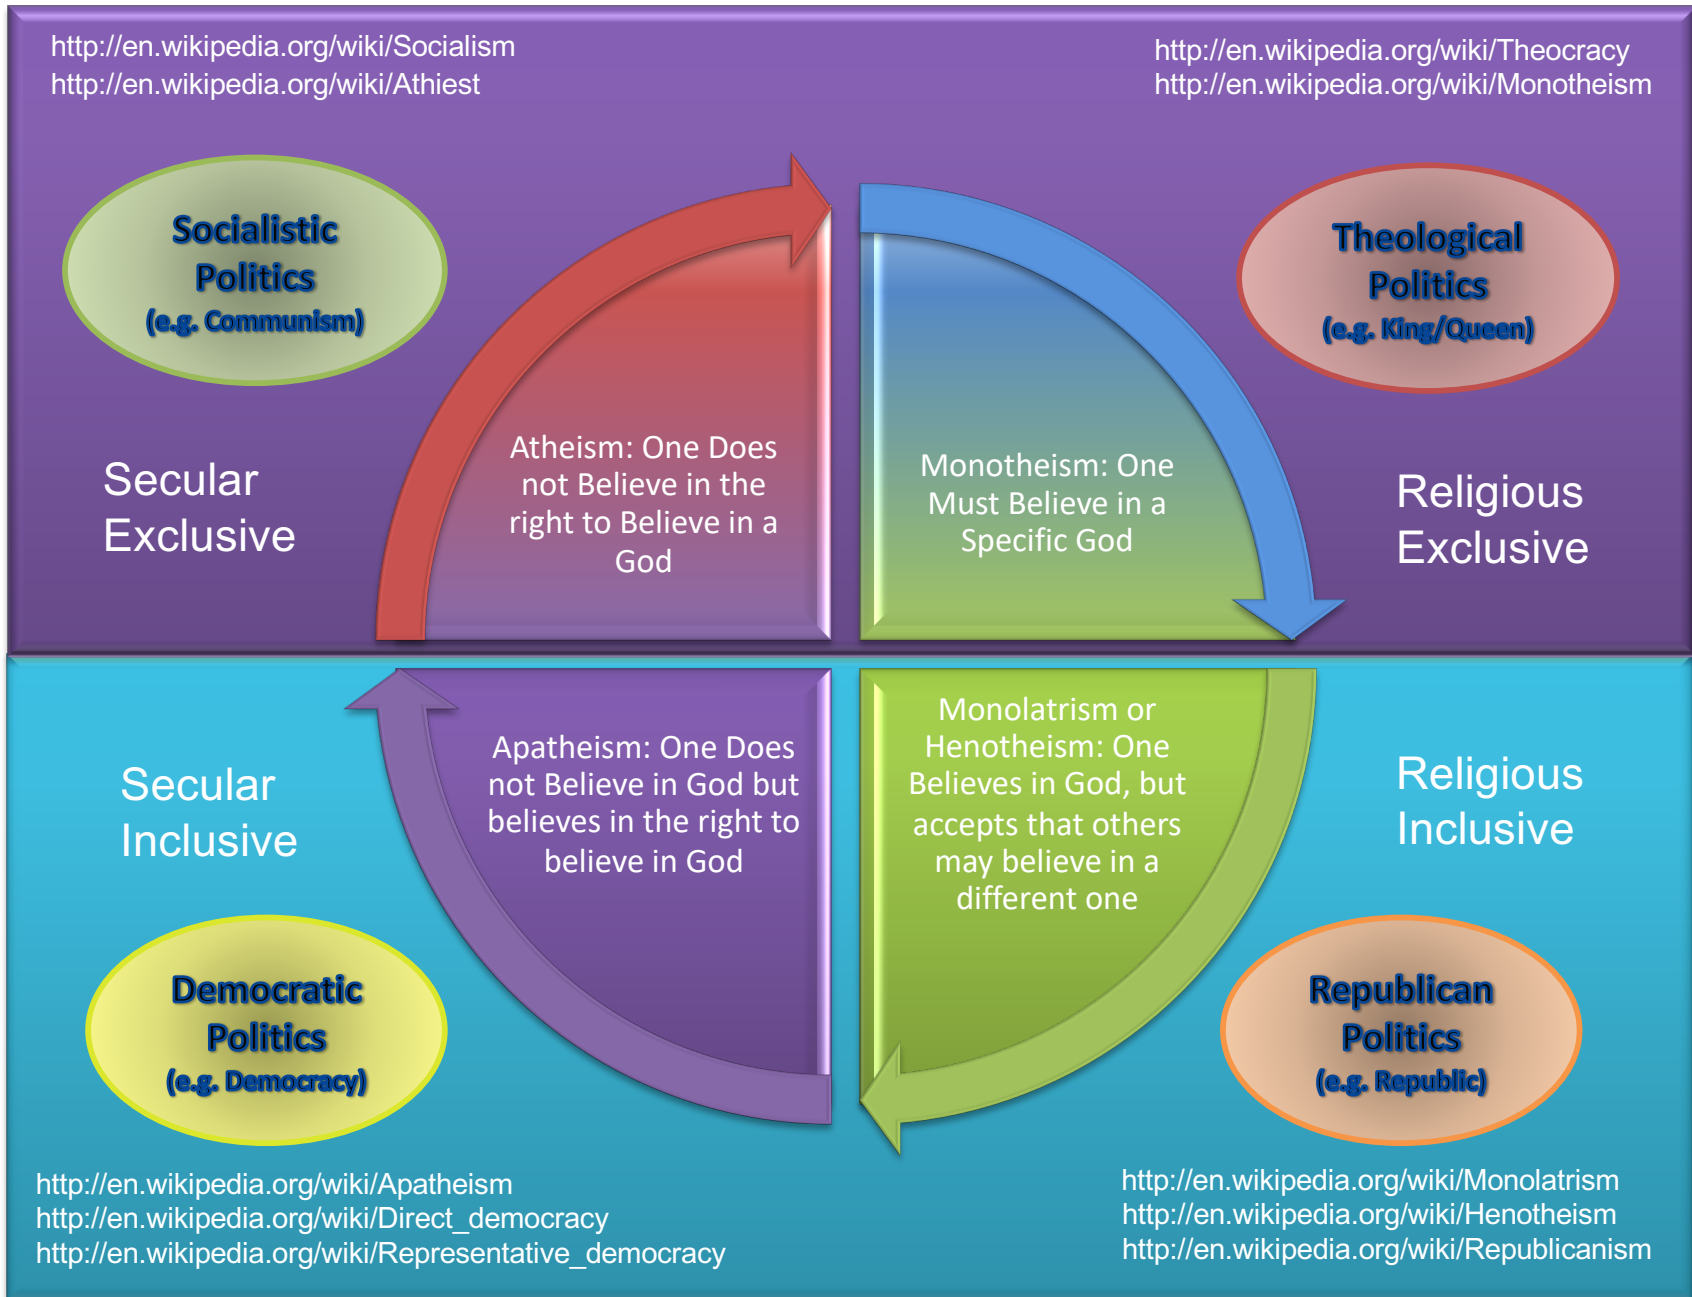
http://en.wikipedia.org/wiki/Socialism
http://en.wikipedia.org/wiki/Athiest

http://en.wikipedia.org/wiki/Theocracy
http://en.wikipedia.org/wiki/Monotheism

Socialistic Politics (e.g. Communism)

Theological Politics (e.g. King/Queen)

Secular Exclusive

Atheism: One Does not Believe in the right to Believe in a God

Monotheism: One Must Believe in a Specific God

Religious Exclusive

Secular Inclusive

Apatheism: One Does not Believe in God but believes in the right to believe in God

Monolatrism or Henotheism: One Believes in God, but accepts that others may believe in a different one

Religious Inclusive

Democratic Politics (e.g. Democracy)

Republican Politics (e.g. Republic)

http://en.wikipedia.org/wiki/Apatheism
http://en.wikipedia.org/wiki/Direct_democracy
http://en.wikipedia.org/wiki/Representative_democracy

http://en.wikipedia.org/wiki/Monolatrism
http://en.wikipedia.org/wiki/Henotheism
http://en.wikipedia.org/wiki/Republicanism